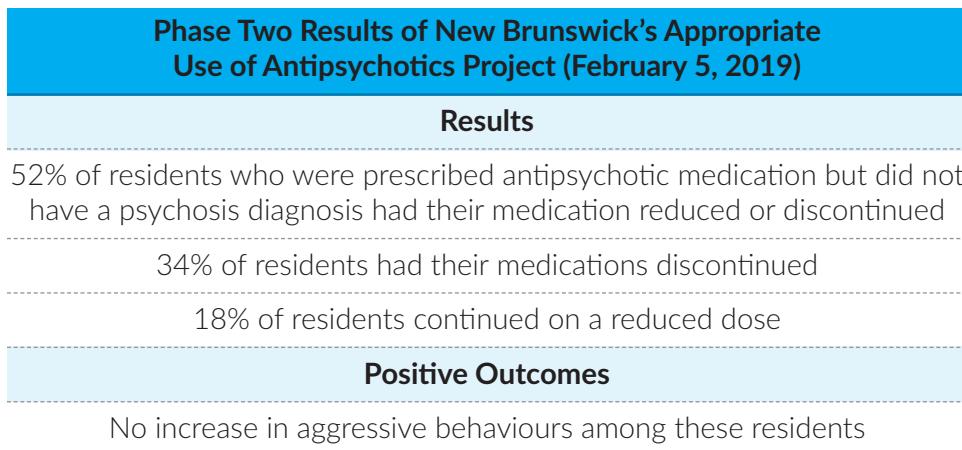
| Phase Two Results of New Brunswick's Appropriate Use of Antipsychotics Project (February 5, 2019) |
|---|
| **Results** |
| 52% of residents who were prescribed antipsychotic medication but did not have a psychosis diagnosis had their medication reduced or discontinued |
| 34% of residents had their medications discontinued |
| 18% of residents continued on a reduced dose |
| **Positive Outcomes** |
| No increase in aggressive behaviours among these residents |